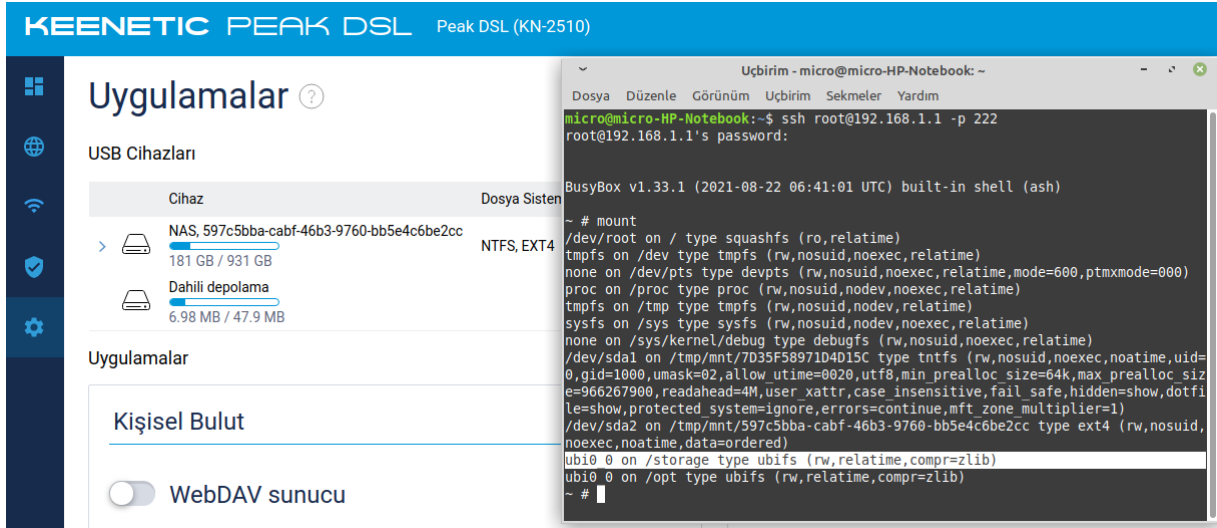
KEENETIC PEAK DSL Peak DSL (KN-2510)

Uygulamalar

USB Cihazları

| Cihaz | Dosya Sisten |
|---|---|
| NAS, 597c5bba-cabf-46b3-9760-bb5e4c6be2cc 181 GB / 931 GB | NTFS, EXT4 |
| Dahili depolama 6.98 MB / 47.9 MB | |

Uygulamalar

Kişisel Bulut

WebDAV sunucu

Uçbirim - micro@micro-HP-Notebook: ~

Dosya Düzenle Görünüm Uçbirim Sekmeler Yardım

micro@micro-HP-Notebook:~$ ssh root@192.168.1.1 -p 222
root@192.168.1.1's password:

BusyBox v1.33.1 (2021-08-22 06:41:01 UTC) built-in shell (ash)

~ # mount
/dev/root on / type squashfs (ro,relatime)
tmpfs on /dev type tmpfs (rw,nosuid,noexec,relatime)
none on /dev/pts type devpts (rw,nosuid,noexec,relatime,mode=600,ptmxmode=000)
proc on /proc type proc (rw,nosuid,nodev,noexec,relatime)
tmpfs on /tmp type tmpfs (rw,nosuid,nodev,relatime)
sysfs on /sys type sysfs (rw,nosuid,nodev,noexec,relatime)
none on /sys/kernel/debug type debugfs (rw,nosuid,noexec,relatime)
/dev/sda1 on /tmp/mnt/7D35F58971D4D15C type tntfs (rw,nosuid,noexec,noatime,uid=0,gid=1000,umask=02,allow_utime=0020,utf8,min_prealloc_size=64k,max_prealloc_size=966267900,readahead=4M,user_xattr,case_insensitive,fail_safe,hidden=show,dotfile=show,protected_system=ignore,errors=continue,mft_zone_multiplier=1)
/dev/sda2 on /tmp/mnt/597c5bba-cabf-46b3-9760-bb5e4c6be2cc type ext4 (rw,nosuid,noexec,noatime,data=ordered)
ubi0 0 on /storage type ubifs (rw,relatime,compr=zlib)
ubi0 0 on /opt type ubifs (rw,relatime,compr=zlib)
~ #